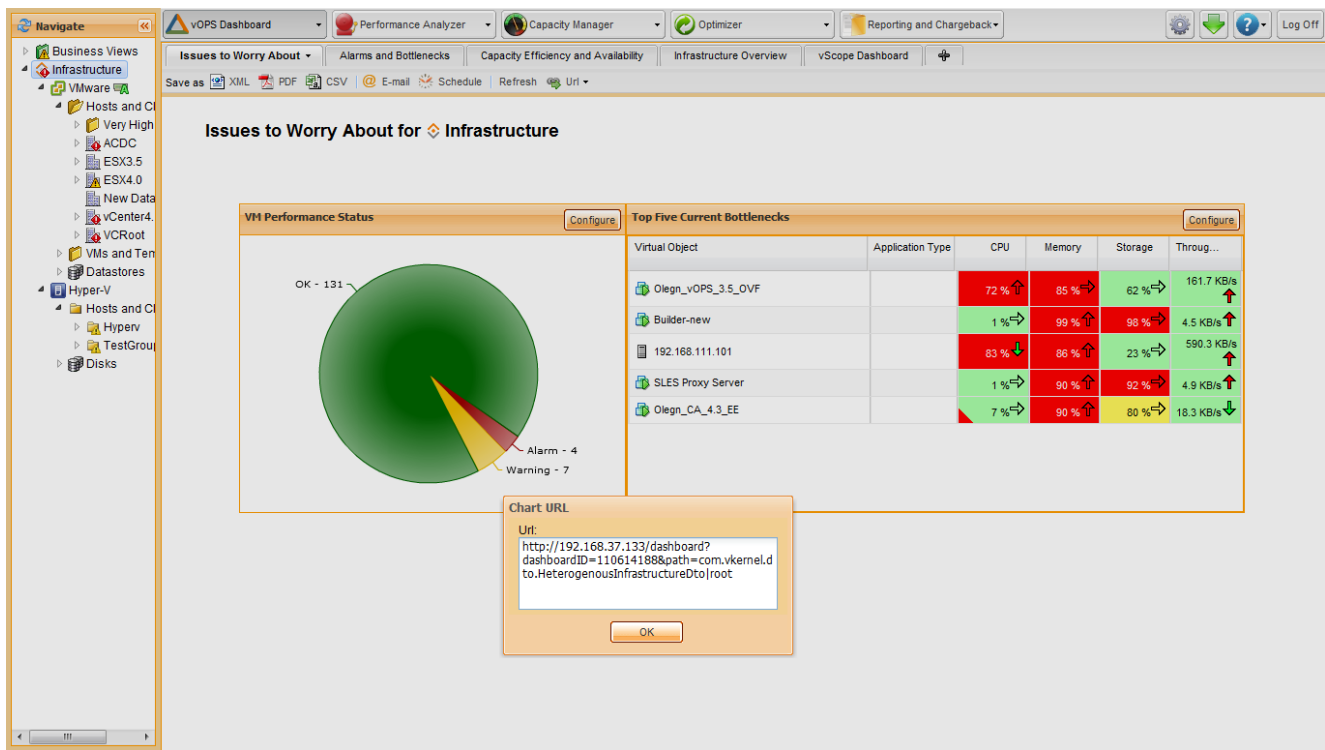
Navigate
Business Views
Infrastructure
VMware
Hosts and Cl
Very High
ACDC
ESX3.5
ESX4.0
New Data
vCenter4.
VCRoot
VMs and Ten
Datastores
Hyper-V
Hosts and Cl
Hyperv
TestGroup
Disks

vOPS Dashboard
Performance Analyzer
Capacity Manager
Optimizer
Reporting and Chargeback
Log Off

Issues to Worry About
Alarms and Bottlenecks
Capacity Efficiency and Availability
Infrastructure Overview
vScope Dashboard

Save as XML PDF CSV E-mail Schedule Refresh Url

Issues to Worry About for Infrastructure

VM Performance Status
Configure

OK - 131
Alarm - 4
Warning - 7

Top Five Current Bottlenecks
Configure

| Virtual Object | Application Type | CPU | Memory | Storage | Throug... |
|---|---|---|---|---|---|
| Olegn_vOPS_3.5_OVF | | 72 % | 85 % | 62 % | 161.7 KB/s |
| Builder-new | | 1 % | 99 % | 98 % | 4.5 KB/s |
| 192.168.111.101 | | 83 % | 86 % | 23 % | 590.3 KB/s |
| SLES Proxy Server | | 1 % | 90 % | 92 % | 4.9 KB/s |
| Olegn_CA_4.3_EE | | 7 % | 90 % | 80 % | 18.3 KB/s |

Chart URL
Url:
http://192.168.37.133/dashboard?dashboardID=110614188&path=com.vkernel.dto.HeterogenousInfrastructureDto|root
OK